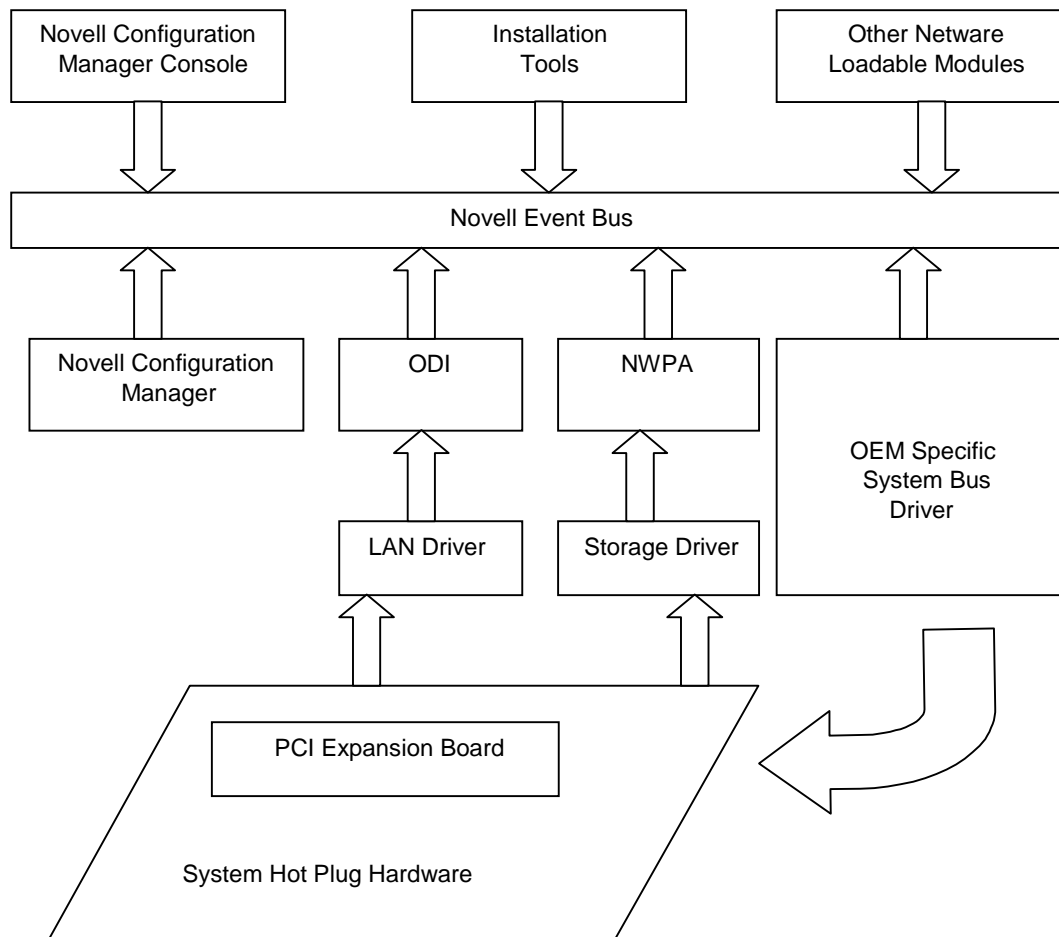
Novell Configuration Manager Console

Installation Tools

Other Netware Loadable Modules

Novell Event Bus

Novell Configuration Manager

ODI

NWPA

OEM Specific System Bus Driver

LAN Driver

Storage Driver

PCI Expansion Board

System Hot Plug Hardware